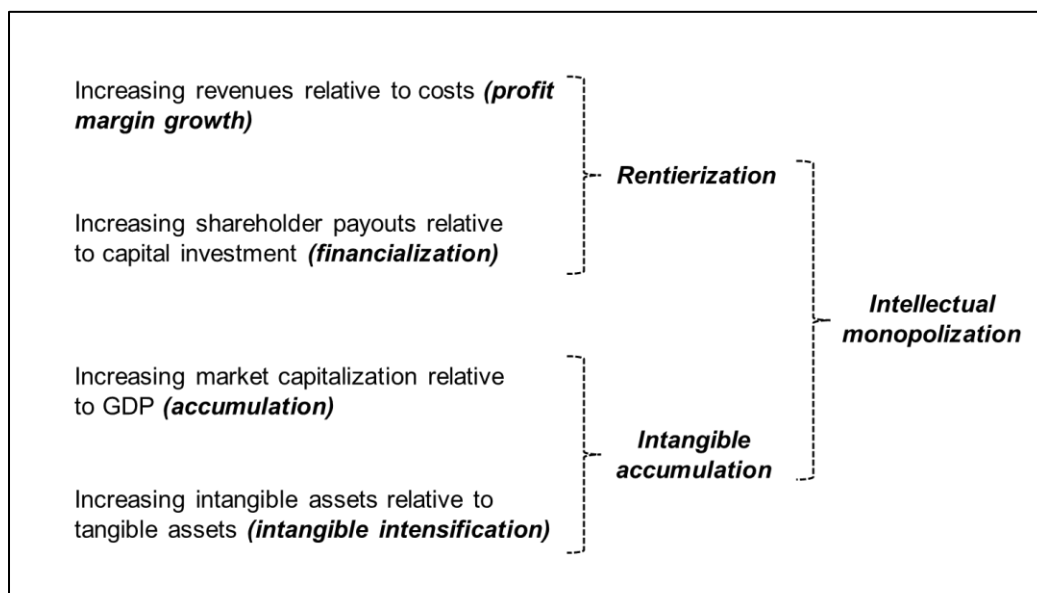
Increasing revenues relative to costs *(profit margin growth)*

Increasing shareholder payouts relative to capital investment *(financialization)*

*Rentierization*

Increasing market capitalization relative to GDP *(accumulation)*

Increasing intangible assets relative to tangible assets *(intangible intensification)*

*Intangible accumulation*

*Intellectual monopolization*